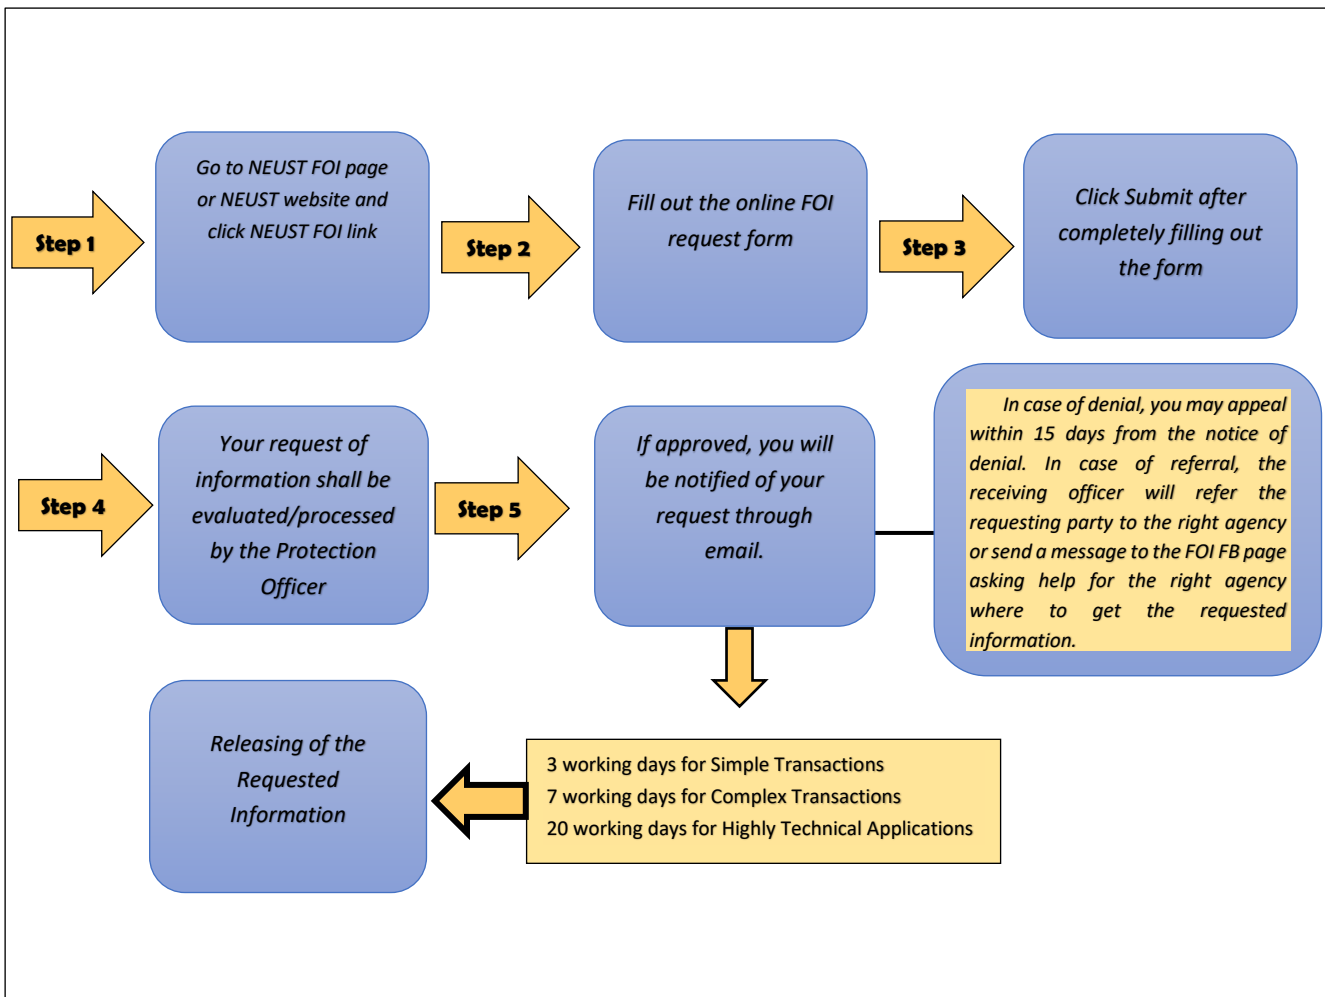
Step 1

Go to NEUST FOI page or NEUST website and click NEUST FOI link

Step 2

Fill out the online FOI request form

Step 3

Click Submit after completely filling out the form

Step 4

Your request of information shall be evaluated/processed by the Protection Officer

Step 5

If approved, you will be notified of your request through email.

In case of denial, you may appeal within 15 days from the notice of denial. In case of referral, the receiving officer will refer the requesting party to the right agency or send a message to the FOI FB page asking help for the right agency where to get the requested information.

3 working days for Simple Transactions
7 working days for Complex Transactions
20 working days for Highly Technical Applications

Releasing of the Requested Information